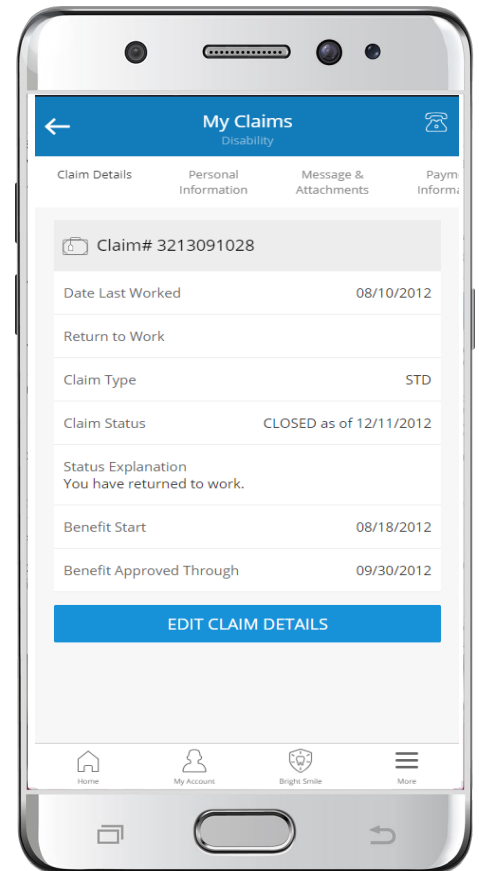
My Claims
Disability

Claim Details | Personal Information | Message & Attachments | Payme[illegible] Informa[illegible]

Claim# 3213091028

| | |
|---|---|
| Date Last Worked | 08/10/2012 |
| Return to Work | |
| Claim Type | STD |
| Claim Status | CLOSED as of 12/11/2012 |
| Status Explanation You have returned to work. | |
| Benefit Start | 08/18/2012 |
| Benefit Approved Through | 09/30/2012 |

EDIT CLAIM DETAILS

Home | My Account | Bright Smile | More